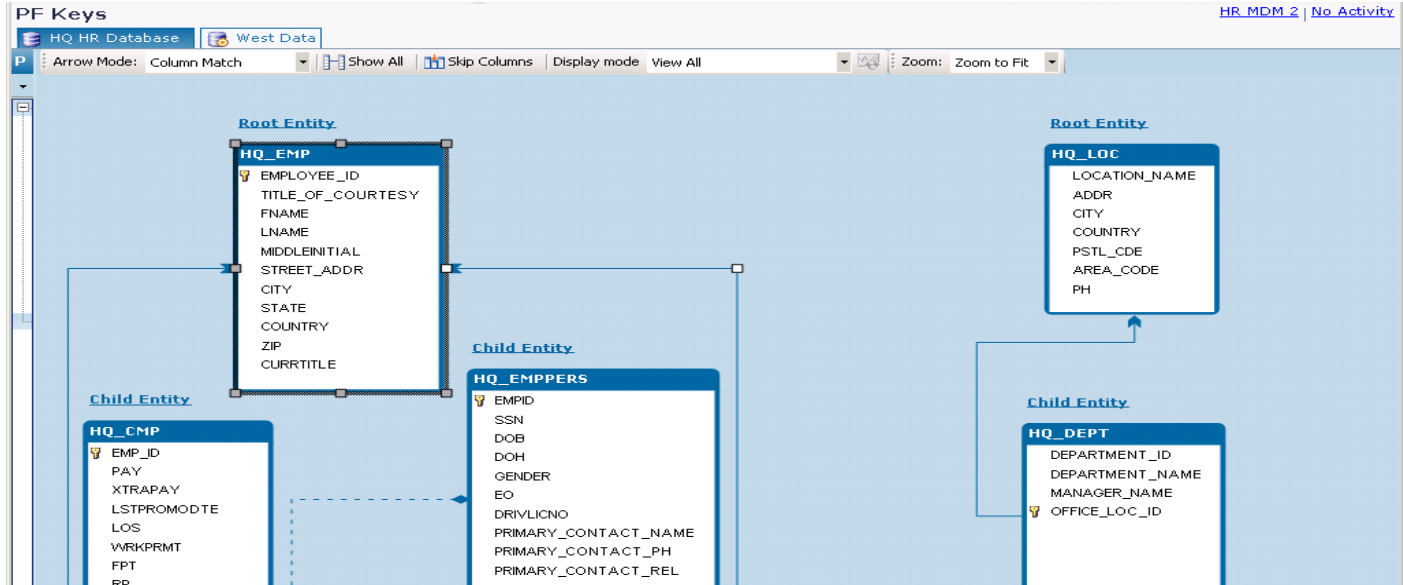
PF Keys

HR MDM 2 | No Activity

HQ HR Database West Data

P

Arrow Mode: Column Match Show All Skip Columns Display mode View All Zoom: Zoom to Fit

Root Entity

HQ_EMP
EMPLOYEE_ID
TITLE_OF_COURTESY
FNAME
LNAME
MIDDLEINITIAL
STREET_ADDR
CITY
STATE
COUNTRY
ZIP
CURRTITLE

Root Entity

HQ_LOC
LOCATION_NAME
ADDR
CITY
COUNTRY
PSTL_CDE
AREA_CODE
PH

Child Entity

HQ_EMPPERS
EMPID
SSN
DOB
DOH
GENDER
EO
DRIVLICNO
PRIMARY_CONTACT_NAME
PRIMARY_CONTACT_PH
PRIMARY_CONTACT_REL

Child Entity

HQ_CMP
EMP_ID
PAY
XTRAPAY
LSTPROMODTE
LOS
WRKPRMT
FPT
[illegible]

Child Entity

HQ_DEPT
DEPARTMENT_ID
DEPARTMENT_NAME
MANAGER_NAME
OFFICE_LOC_ID